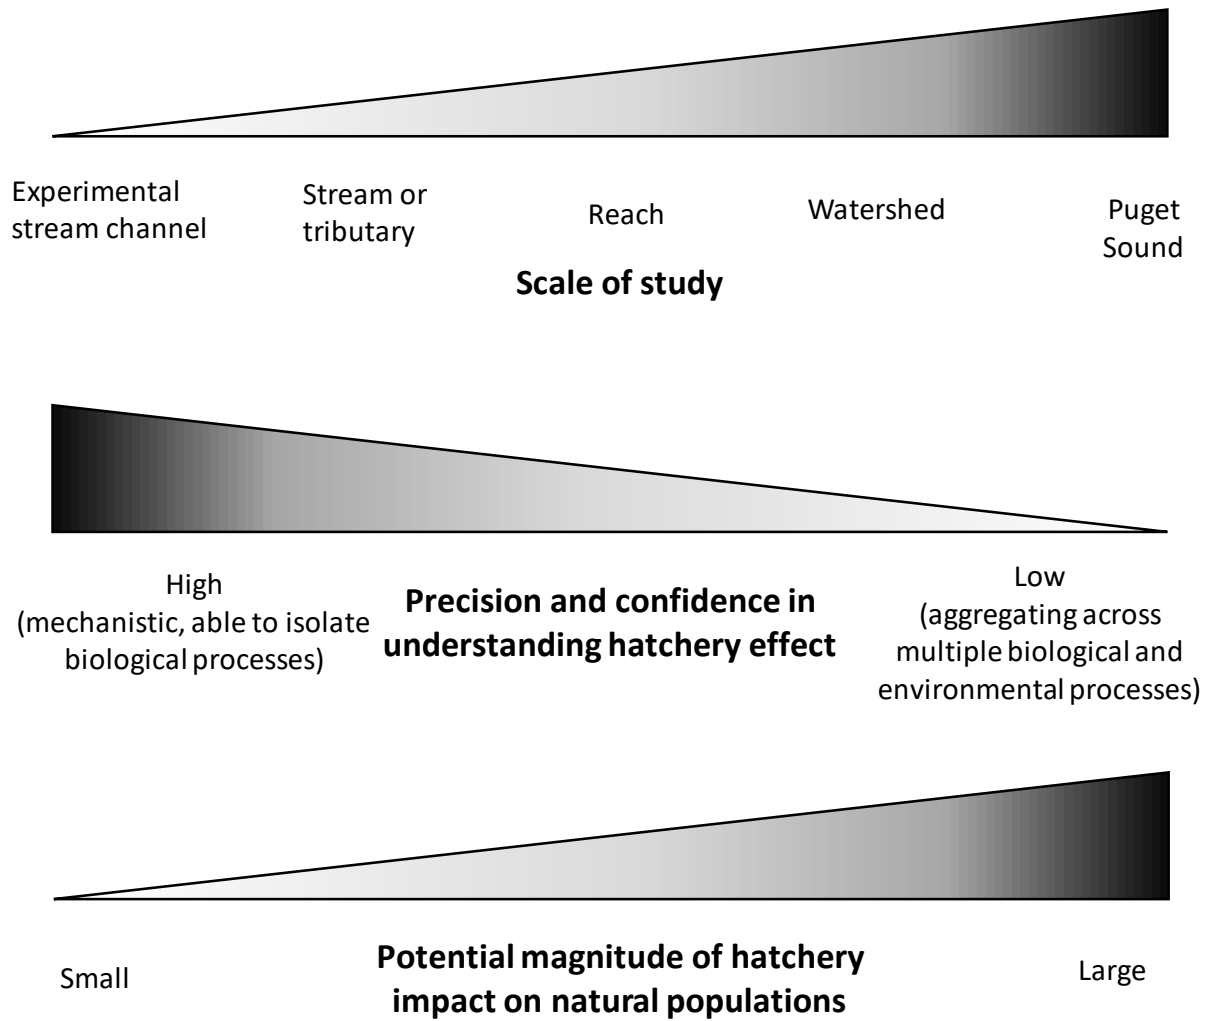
Experimental stream channel

Stream or tributary

Reach

Watershed

Puget Sound

**Scale of study**

High (mechanistic, able to isolate biological processes)

**Precision and confidence in understanding hatchery effect**

Low (aggregating across multiple biological and environmental processes)

Small

**Potential magnitude of hatchery impact on natural populations**

Large